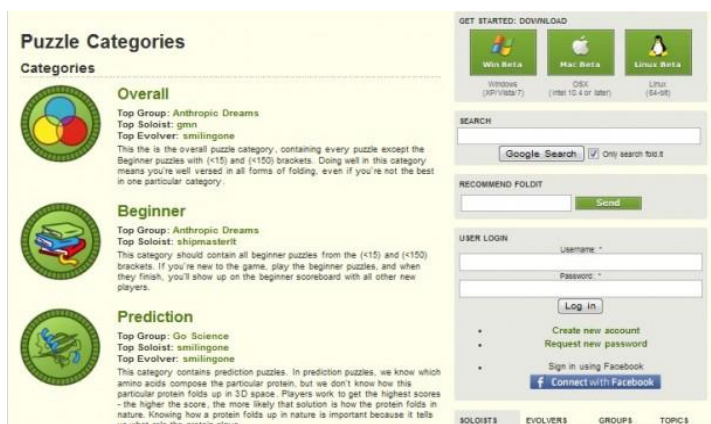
Puzzle Categories

Categories

Overall

Top Group: Anthropic Dreams
Top Soloist: gmn
Top Evolver: smilingone

This the is the overall puzzle category, containing every puzzle except the Beginner puzzles with (<15) and (<150) brackets. Doing well in this category means you're well versed in all forms of folding, even if you're not the best in one particular category.

Beginner

Top Group: Anthropic Dreams
Top Soloist: shipmasterlt

This category should contain all beginner puzzles from the (<15) and (<150) brackets. If you're new to the game, play the beginner puzzles, and when they finish, you'll show up on the beginner scoreboard with all other new players.

Prediction

Top Group: Go Science
Top Soloist: smilingone
Top Evolver: smilingone

This category contains prediction puzzles. In prediction puzzles, we know which amino acids compose the particular protein, but we don't know how this particular protein folds up in 3D space. Players work to get the highest scores - the higher the score, the more likely that solution is how the protein folds in nature. Knowing how a protein folds up in nature is important because it tells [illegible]

GET STARTED: DOWNLOAD

Win Beta
Windows (XP/Vista/7)

Mac Beta
OSX (intel 10.4 or later)

Linux Beta
Linux (64-bit)

SEARCH

Google Search
Only search fold.it

RECOMMEND FOLDIT

Send

USER LOGIN

Username: *

Password: *

Log in

Create new account
Request new password

Sign in using Facebook
Connect with Facebook

SOLOISTS
EVOLVERS
GROUPS
TOPICS